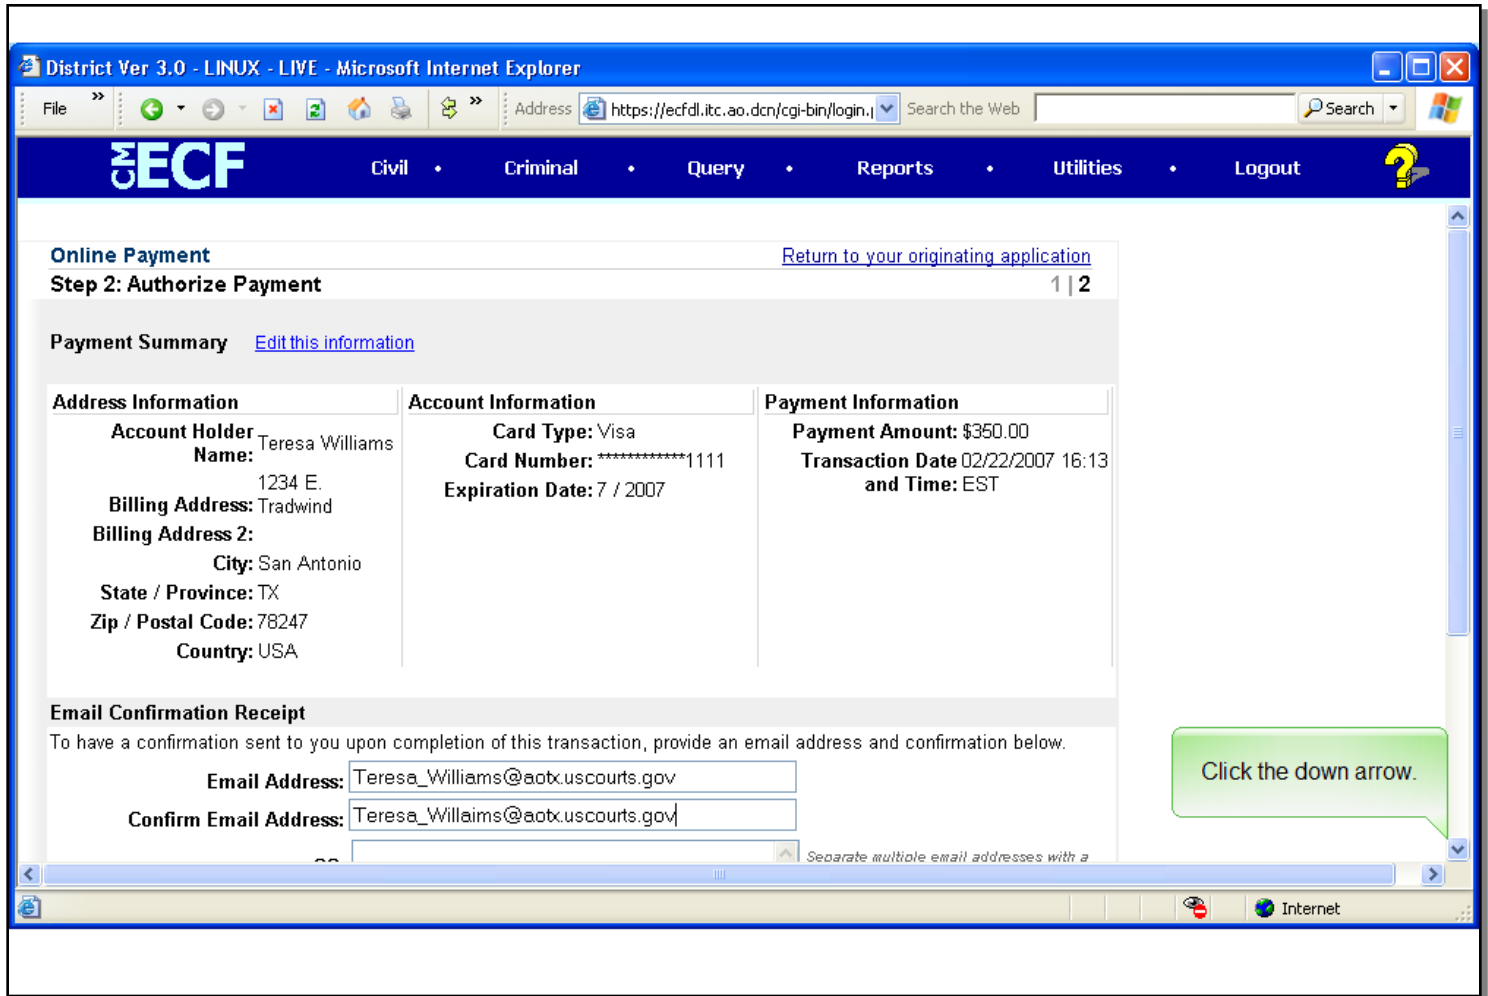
District Ver 3.0 - LINUX - LIVE - Microsoft Internet Explorer

File »

» Address https://ecfdl.itc.ao.dcn/cgi-bin/login. Search the Web Search

CM ECF Civil • Criminal • Query • Reports • Utilities • Logout

Online Payment
Return to your originating application

Step 2: Authorize Payment
1 | 2

Payment Summary Edit this information

| Address Information | Account Information | Payment Information |
|---|---|---|
| Account Holder Name: Teresa Williams | Card Type: Visa | Payment Amount: $350.00 |
| Billing Address: 1234 E. Tradwind | Card Number: \*\*\*\*\*\*\*\*\*\*\*\*1111 | Transaction Date and Time: 02/22/2007 16:13 EST |
| Billing Address 2: | Expiration Date: 7 / 2007 | |
| City: San Antonio | | |
| State / Province: TX | | |
| Zip / Postal Code: 78247 | | |
| Country: USA | | |

Email Confirmation Receipt
To have a confirmation sent to you upon completion of this transaction, provide an email address and confirmation below.

Email Address: Teresa_Williams@aotx.uscourts.gov

Confirm Email Address: Teresa_Willaims@aotx.uscourts.gov

Separate multiple email addresses with a

Click the down arrow.

Internet